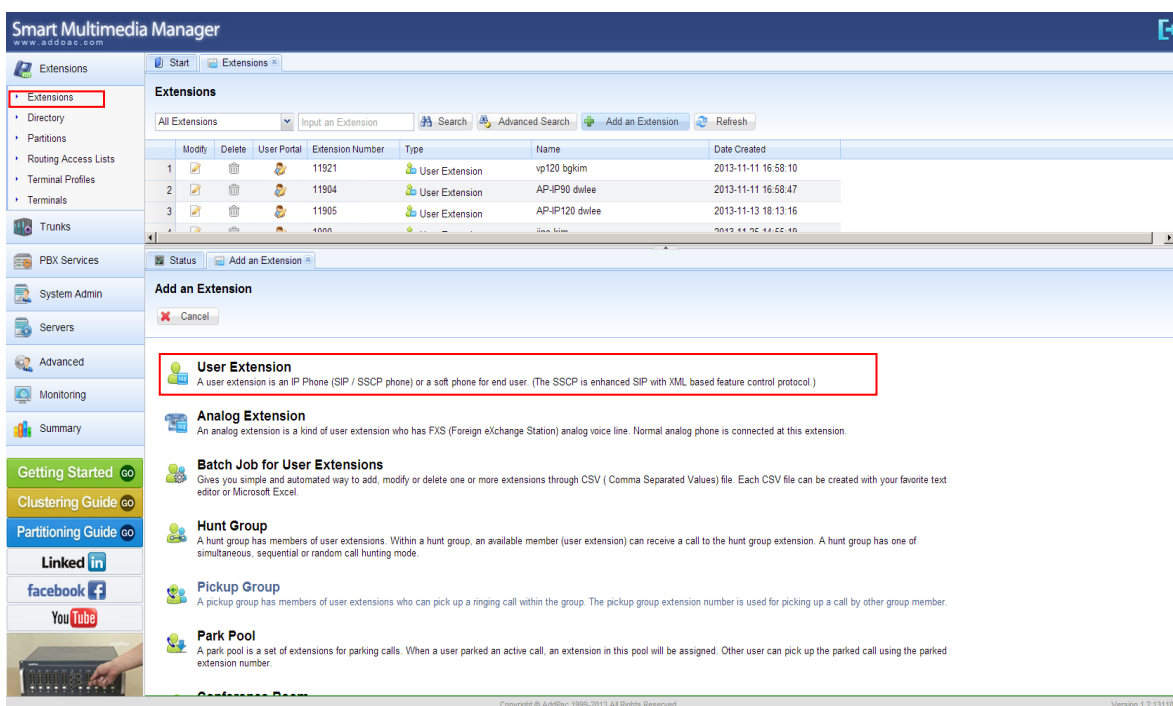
Smart Multimedia Manager
www.addpac.com

Extensions
Extensions
Directory
Partitions
Routing Access Lists
Terminal Profiles
Terminals
Trunks
PBX Services
System Admin
Servers
Advanced
Monitoring
Summary

Getting Started GO
Clustering Guide GO
Partitioning Guide GO
Linked in
facebook
YouTube

Start | Extensions

Extensions

All Extensions | Input an Extension | Search | Advanced Search | Add an Extension | Refresh

| | Modify | Delete | User Portal | Extension Number | Type | Name | Date Created |
|---|---|---|---|---|---|---|---|
| 1 | | | | 11921 | User Extension | vp120 bgkim | 2013-11-11 16:58:10 |
| 2 | | | | 11904 | User Extension | AP-IP90 dwlee | 2013-11-11 16:58:47 |
| 3 | | | | 11905 | User Extension | AP-IP120 dwlee | 2013-11-13 18:13:16 |
| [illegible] | | | | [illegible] | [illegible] | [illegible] | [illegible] |

Status | Add an Extension

Add an Extension

Cancel

User Extension
A user extension is an IP Phone (SIP / SSCP phone) or a soft phone for end user. (The SSCP is enhanced SIP with XML based feature control protocol.)

Analog Extension
An analog extension is a kind of user extension who has FXS (Foreign eXchange Station) analog voice line. Normal analog phone is connected at this extension.

Batch Job for User Extensions
Gives you simple and automated way to add, modify or delete one or more extensions through CSV ( Comma Separated Values) file. Each CSV file can be created with your favorite text editor or Microsoft Excel.

Hunt Group
A hunt group has members of user extensions. Within a hunt group, an available member (user extension) can receive a call to the hunt group extension. A hunt group has one of simultaneous, sequential or random call hunting mode.

Pickup Group
A pickup group has members of user extensions who can pick up a ringing call within the group. The pickup group extension number is used for picking up a call by other group member.

Park Pool
A park pool is a set of extensions for parking calls. When a user parked an active call, an extension in this pool will be assigned. Other user can pick up the parked call using the parked extension number.

Conference Room

Copyright @ AddPac 1999-2013 All Rights Reserved
Version 1.2.1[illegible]